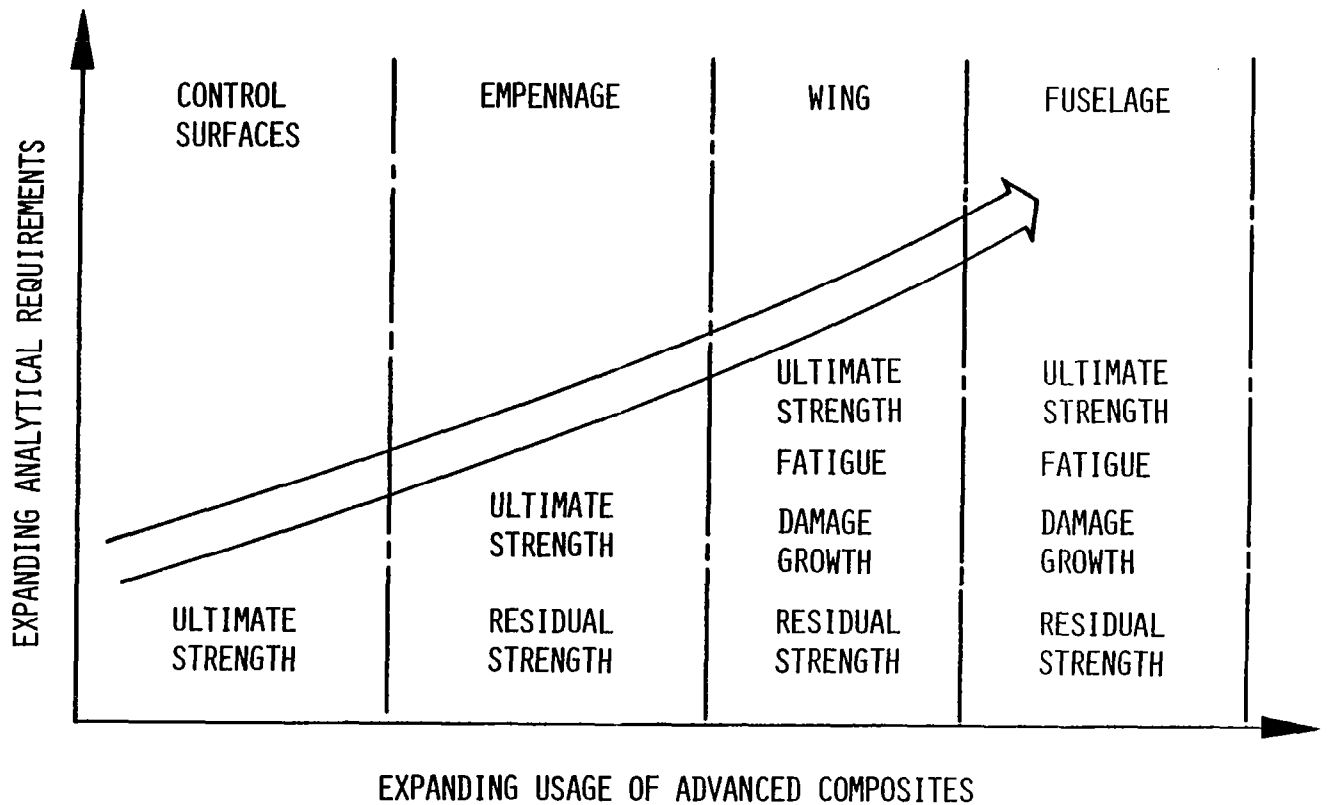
EXPANDING ANALYTICAL REQUIREMENTS

CONTROL SURFACES

EMPENNAGE

WING

FUSELAGE

ULTIMATE STRENGTH

ULTIMATE STRENGTH

RESIDUAL STRENGTH

ULTIMATE STRENGTH

FATIGUE

DAMAGE GROWTH

RESIDUAL STRENGTH

ULTIMATE STRENGTH

FATIGUE

DAMAGE GROWTH

RESIDUAL STRENGTH

EXPANDING USAGE OF ADVANCED COMPOSITES